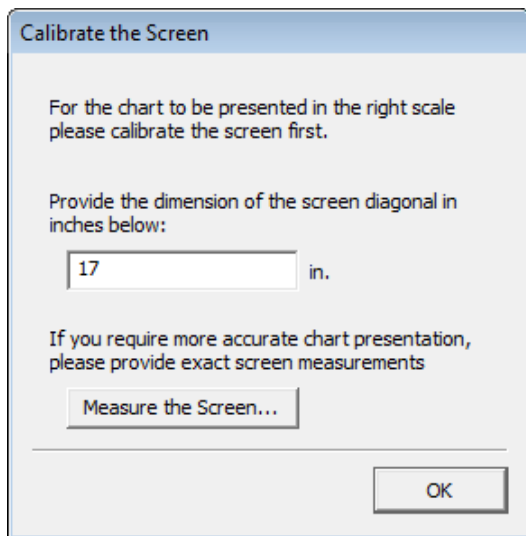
Calibrate the Screen

For the chart to be presented in the right scale please calibrate the screen first.

Provide the dimension of the screen diagonal in inches below:

17 in.

If you require more accurate chart presentation, please provide exact screen measurements

Measure the Screen...

OK